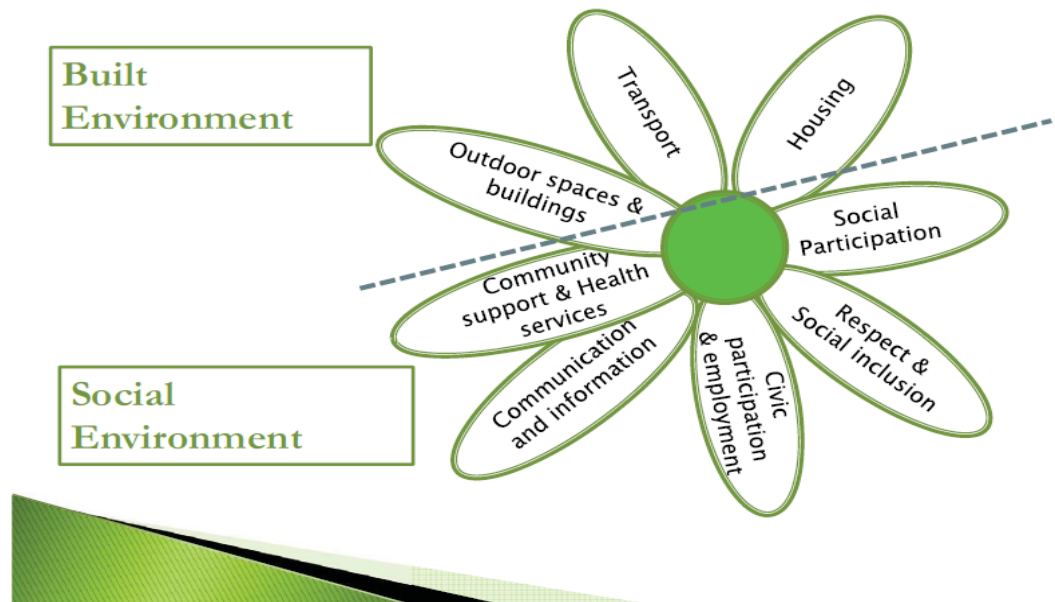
Built Environment

Transport

Housing

Outdoor spaces & buildings

Social Participation

Community support & Health services

Respect & Social inclusion

Communication and information

Civic participation & employment

Social Environment